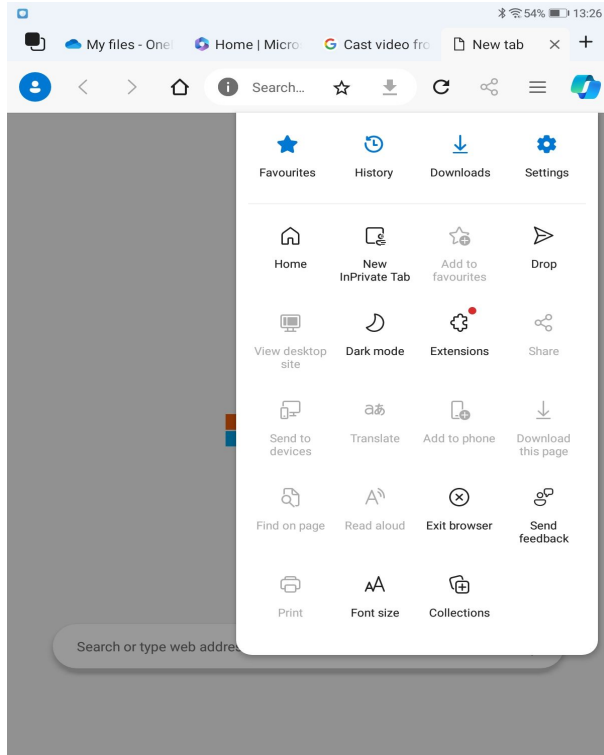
54% 13:26

My files - One

Home | Micro

Cast video fro

New tab

Search...

Favourites

History

Downloads

Settings

Home

New InPrivate Tab

Add to favourites

Drop

View desktop site

Dark mode

Extensions

Share

Send to devices

Translate

Add to phone

Download this page

Find on page

Read aloud

Exit browser

Send feedback

Print

Font size

Collections

Search or type web addre